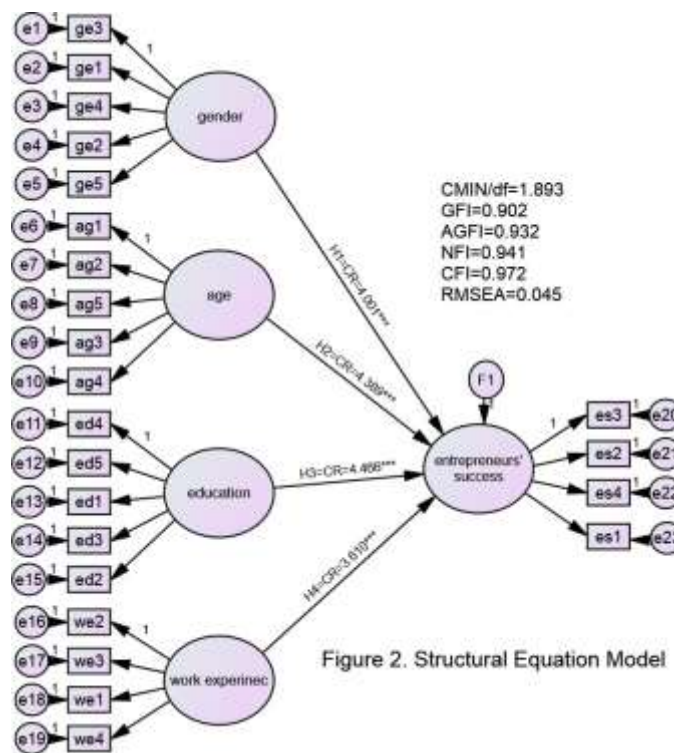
e1 1 ge3 1
e2 1 ge1
e3 1 ge4
e4 1 ge2
e5 1 ge5
gender

e6 1 ag1 1
e7 1 ag2
e8 1 ag5
e9 1 ag3
e10 1 ag4
age

e11 1 ed4 1
e12 1 ed5
e13 1 ed1
e14 1 ed3
e15 1 ed2
education

e16 1 we2 1
e17 1 we3
e18 1 we1
e19 1 we4
work experinec

H1=CR=4.001***
H2=CR=4.389***
H3=CR=4.466***
H4=CR=3.610***

CMIN/df=1.893
GFI=0.902
AGFI=0.932
NFI=0.941
CFI=0.972
RMSEA=0.045

F1
1
entrepreneurs' success

1 es3 1 e20
es2 1 e21
es4 1 e22
es1 1 e2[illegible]

Figure 2. Structural Equation Model